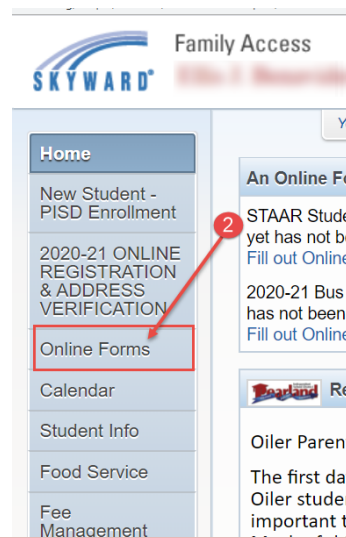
SKYWARD®

Family Access

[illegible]

Home

New Student - PISD Enrollment

2020-21 ONLINE REGISTRATION & ADDRESS VERIFICATION

Online Forms

Calendar

Student Info

Food Service

Fee Management

2

Y

An Online F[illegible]

STAAR Stude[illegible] yet has not b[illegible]

Fill out Online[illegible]

2020-21 Bus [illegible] has not been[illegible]

Fill out Online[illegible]

Pearland

Re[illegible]

Oiler Paren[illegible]

The first da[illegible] Oiler studen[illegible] important t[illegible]